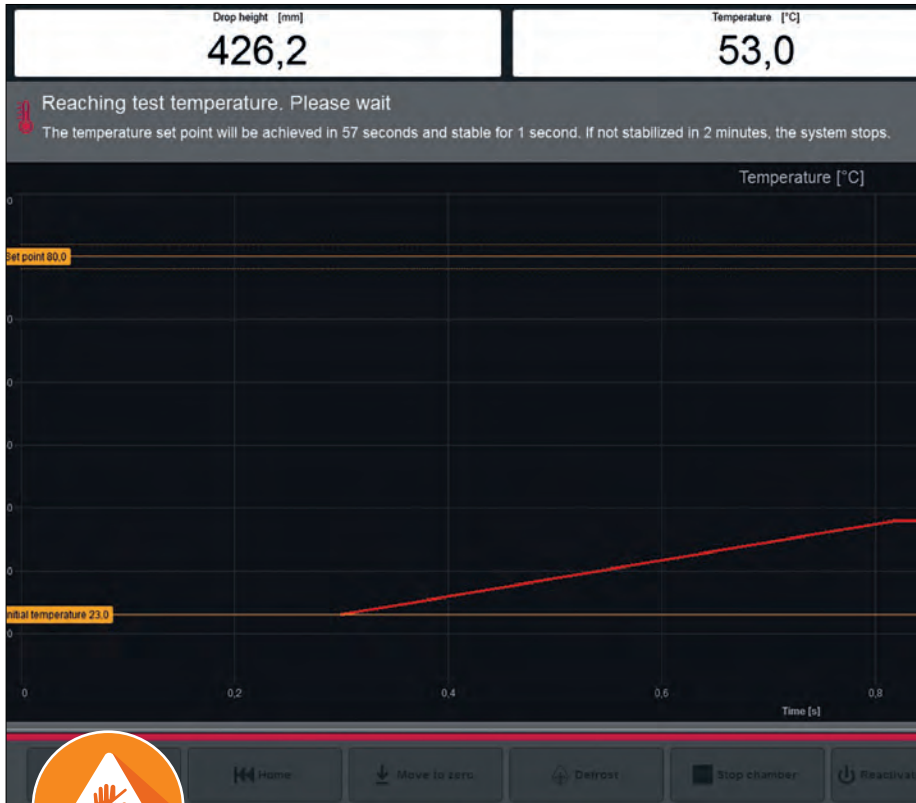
Drop height [mm]
426,2

Temperature [°C]
53,0

Reaching test temperature. Please wait
The temperature set point will be achieved in 57 seconds and stable for 1 second. If not stabilized in 2 minutes, the system stops.

Temperature [°C]

Set point 80,0

nitial temperature 23,0

0
0,2
0,4
0,6
0,8
Time [s]

Home
Move to zero
Defrost
Stop chamber
Reactiva